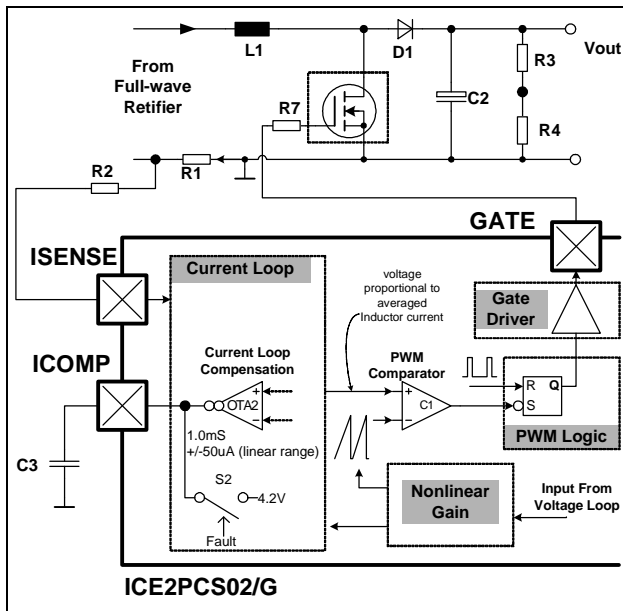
L1
D1
Vout
From Full-wave Retifier
R3
C2
R7
R4
R2
R1
GATE
ISENSE
Current Loop
voltage proportional to averaged Inductor current
Gate Driver
ICOMP
Current Loop Compensation
PWM Comparator
+
-
OTA2
+
-
C1
R
Q
S
1.0mS
+/-50uA (linear range)
PWM Logic
C3
S2
4.2V
Nonlinear Gain
Input From Voltage Loop
Fault
ICE2PCS02/G